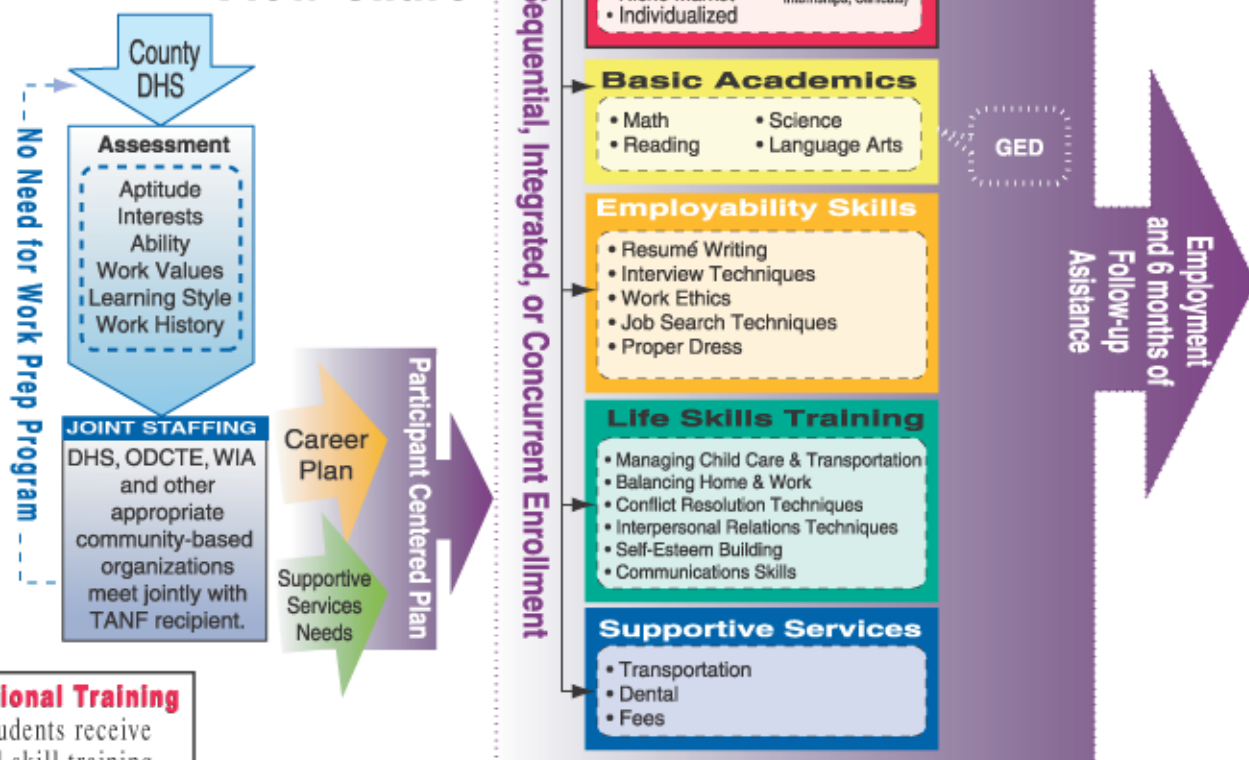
County DHS

Assessment

Aptitude
Interests
Ability
Work Values
Learning Style
Work History

No Need for Work Prep Program

JOINT STAFFING

DHS, ODCTE, WIA and other appropriate community-based organizations meet jointly with TANF recipient.

Career Plan

Supportive Services Needs

Participant Centered Plan

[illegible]ional Training
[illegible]udents receive
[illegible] skill training

Sequential, Integrated, or Concurrent Enrollment

• Individualized

Basic Academics

• Math
• Reading
• Science
• Language Arts

GED

Employability Skills

• Resumé Writing
• Interview Techniques
• Work Ethics
• Job Search Techniques
• Proper Dress

Life Skills Training

• Managing Child Care & Transportation
• Balancing Home & Work
• Conflict Resolution Techniques
• Interpersonal Relations Techniques
• Self-Esteem Building
• Communications Skills

Supportive Services

• Transportation
• Dental
• Fees

Employment and 6 months of Follow-up Asistance